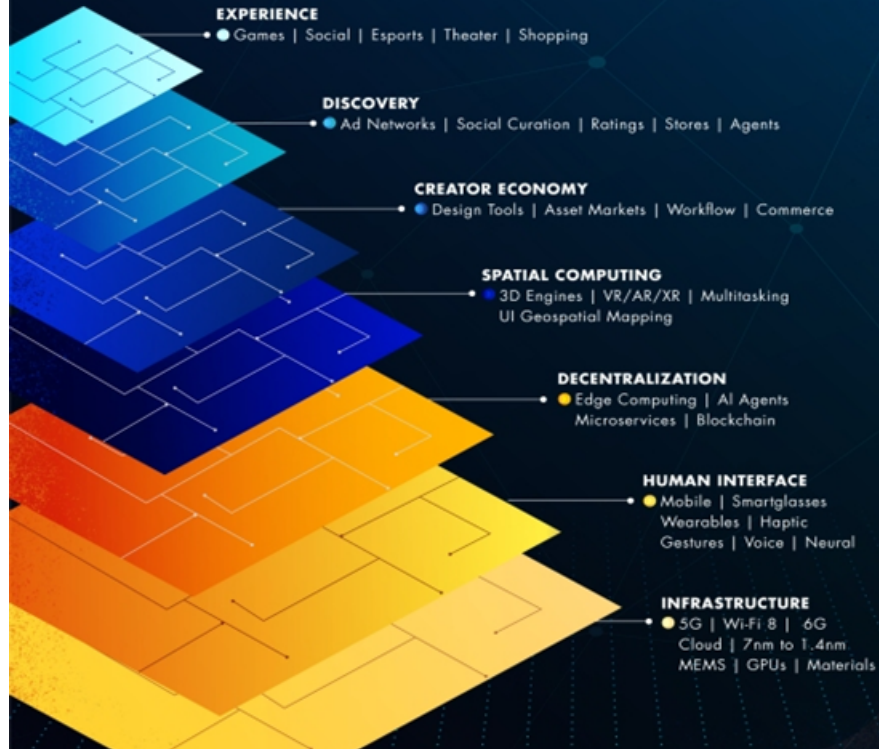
EXPERIENCE
Games | Social | Esports | Theater | Shopping

DISCOVERY
Ad Networks | Social Curation | Ratings | Stores | Agents

CREATOR ECONOMY
Design Tools | Asset Markets | Workflow | Commerce

SPATIAL COMPUTING
3D Engines | VR/AR/XR | Multitasking UI Geospatial Mapping

DECENTRALIZATION
Edge Computing | AI Agents Microservices | Blockchain

HUMAN INTERFACE
Mobile | Smartglasses Wearables | Haptic Gestures | Voice | Neural

INFRASTRUCTURE
5G | Wi-Fi 8 | 6G Cloud | 7nm to 1.4nm MEMS | GPUs | Materials